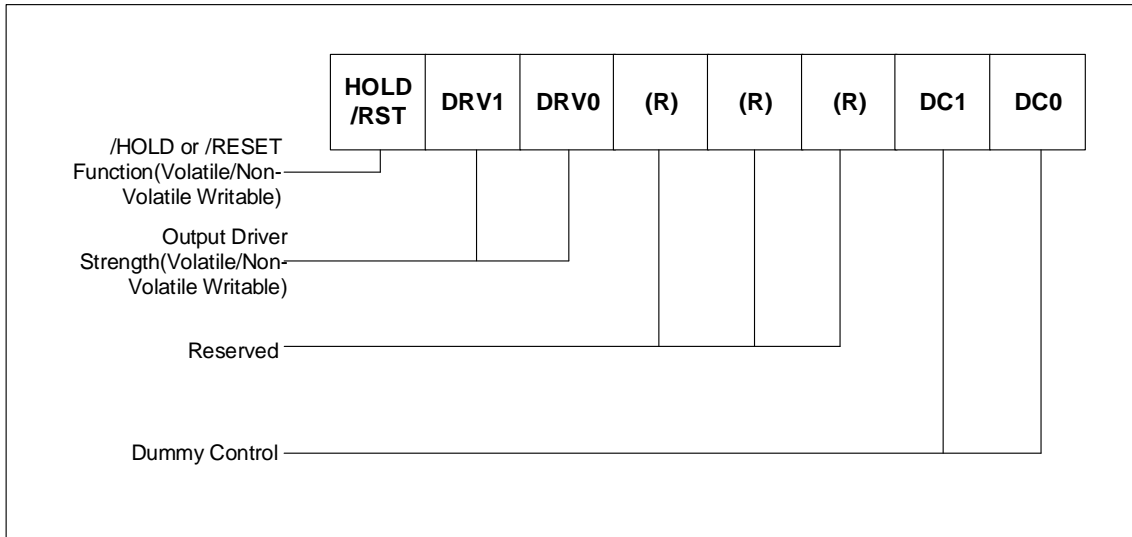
| HOLD /RST | DRV1 | DRV0 | (R) | (R) | (R) | DC1 | DC0 |
|---|---|---|---|---|---|---|---|

/HOLD or /RESET Function(Volatile/Non-Volatile Writable)

Output Driver Strength(Volatile/Non-Volatile Writable)

Reserved

Dummy Control